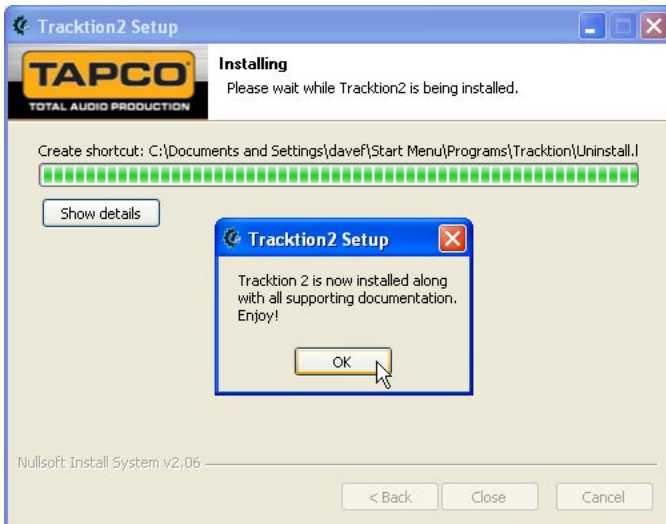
Tracktion2 Setup

TAPCO
TOTAL AUDIO PRODUCTION

Installing
Please wait while Tracktion2 is being installed.

Create shortcut: C:\Documents and Settings\davef\Start Menu\Programs\Tracktion\Uninstall.l

Show details

Tracktion2 Setup

Tracktion 2 is now installed along with all supporting documentation. Enjoy!

OK

Nullsoft Install System v2.06

< Back
Close
Cancel